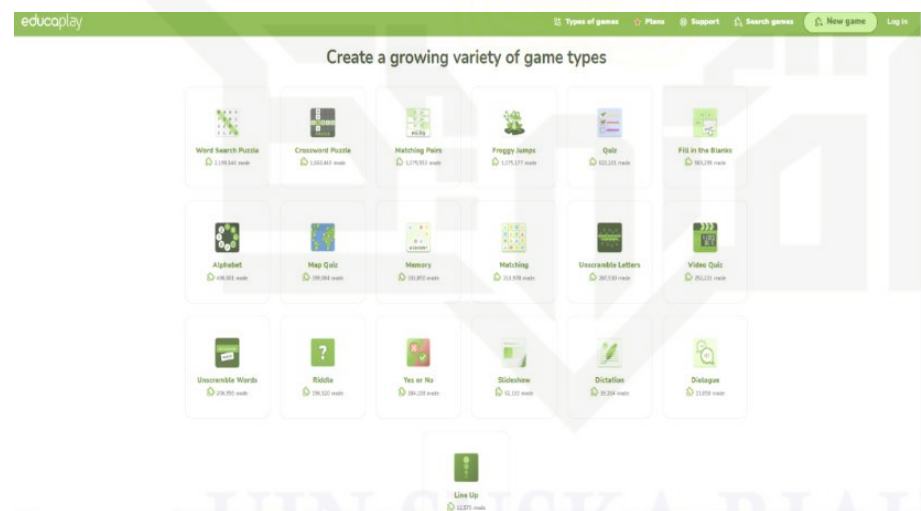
educaplay

Types of games Plans Support Search games New game Log in

Create a growing variety of game types

Word Search Puzzle
2,198,544 made

Crossword Puzzle
1,660,463 made

Matching Pairs
1,079,951 made

Froggy Jumps
1,075,177 made

Quiz
633,203 made

Fill in the Blanks
583,299 made

Alphabet
448,801 made

Map Quiz
399,984 made

Memory
330,853 made

Matching
313,978 made

Unscramble Letters
287,530 made

Video Quiz
263,231 made

Unscramble Words
236,950 made

Riddle
196,520 made

Yes or No
184,238 made

Slideshow
82,133 made

Dictation
39,204 made

Dialogue
13,058 made

Line Up
12,071 made